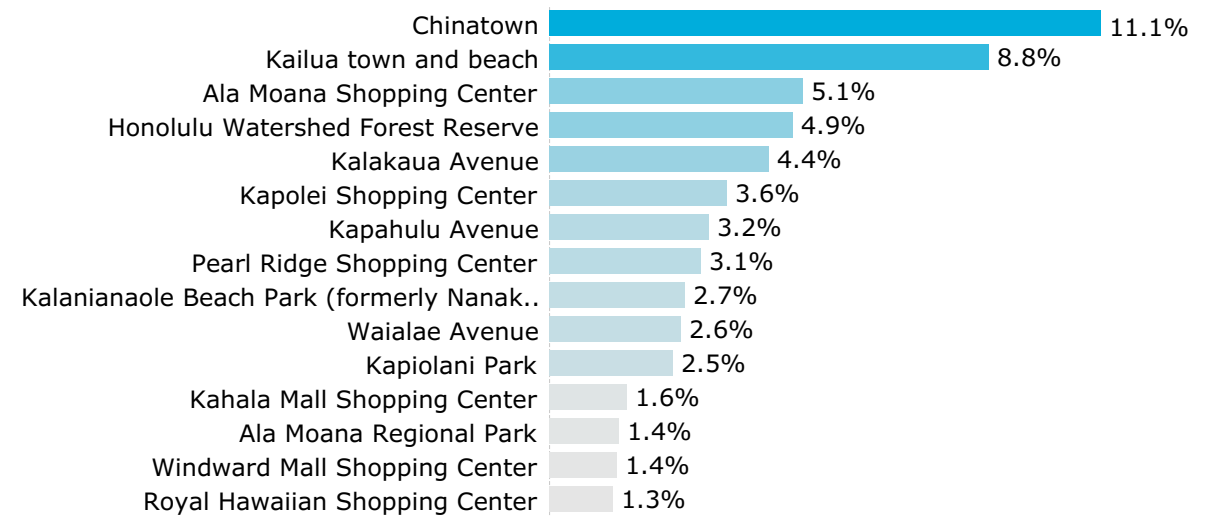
Chinatown 11.1%
Kailua town and beach 8.8%
Ala Moana Shopping Center 5.1%
Honolulu Watershed Forest Reserve 4.9%
Kalakaua Avenue 4.4%
Kapolei Shopping Center 3.6%
Kapahulu Avenue 3.2%
Pearl Ridge Shopping Center 3.1%
Kalanianaole Beach Park (formerly Nanak.. 2.7%
Waialae Avenue 2.6%
Kapiolani Park 2.5%
Kahala Mall Shopping Center 1.6%
Ala Moana Regional Park 1.4%
Windward Mall Shopping Center 1.4%
Royal Hawaiian Shopping Center 1.3%